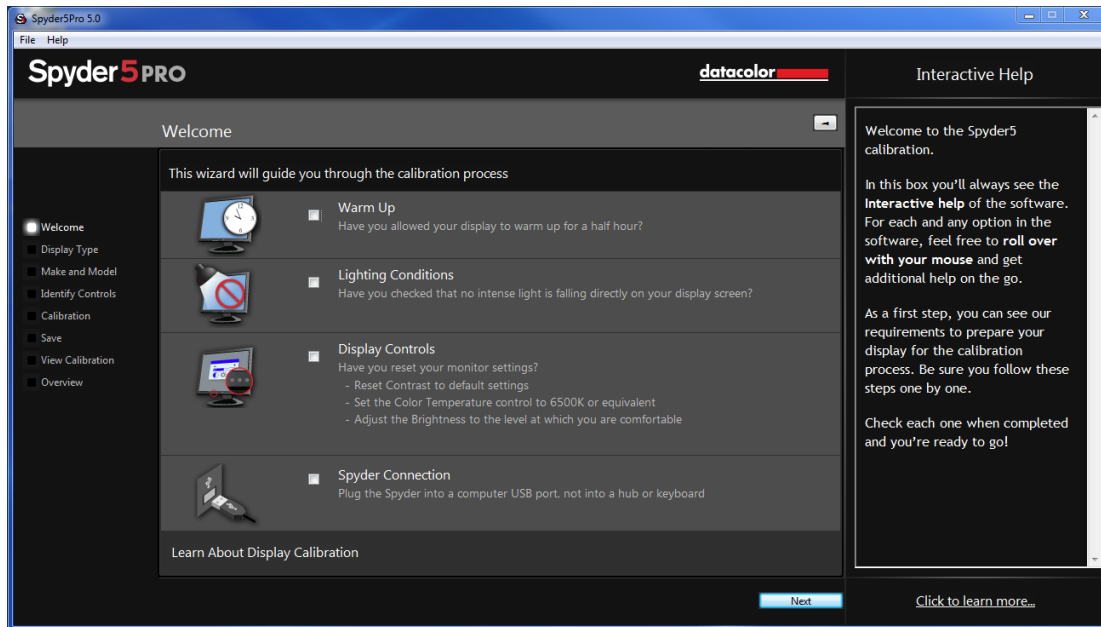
Spyder5Pro 5.0

File Help

Spyder5PRO

datacolor

Interactive Help

Welcome

This wizard will guide you through the calibration process

Welcome
Display Type
Make and Model
Identify Controls
Calibration
Save
View Calibration
Overview

Warm Up
Have you allowed your display to warm up for a half hour?

Lighting Conditions
Have you checked that no intense light is falling directly on your display screen?

Display Controls
Have you reset your monitor settings?
- Reset Contrast to default settings
- Set the Color Temperature control to 6500K or equivalent
- Adjust the Brightness to the level at which you are comfortable

Spyder Connection
Plug the Spyder into a computer USB port, not into a hub or keyboard

Learn About Display Calibration

Welcome to the Spyder5 calibration.

In this box you'll always see the **Interactive help** of the software. For each and any option in the software, feel free to **roll over with your mouse** and get additional help on the go.

As a first step, you can see our requirements to prepare your display for the calibration process. Be sure you follow these steps one by one.

Check each one when completed and you're ready to go!

Next

Click to learn more...